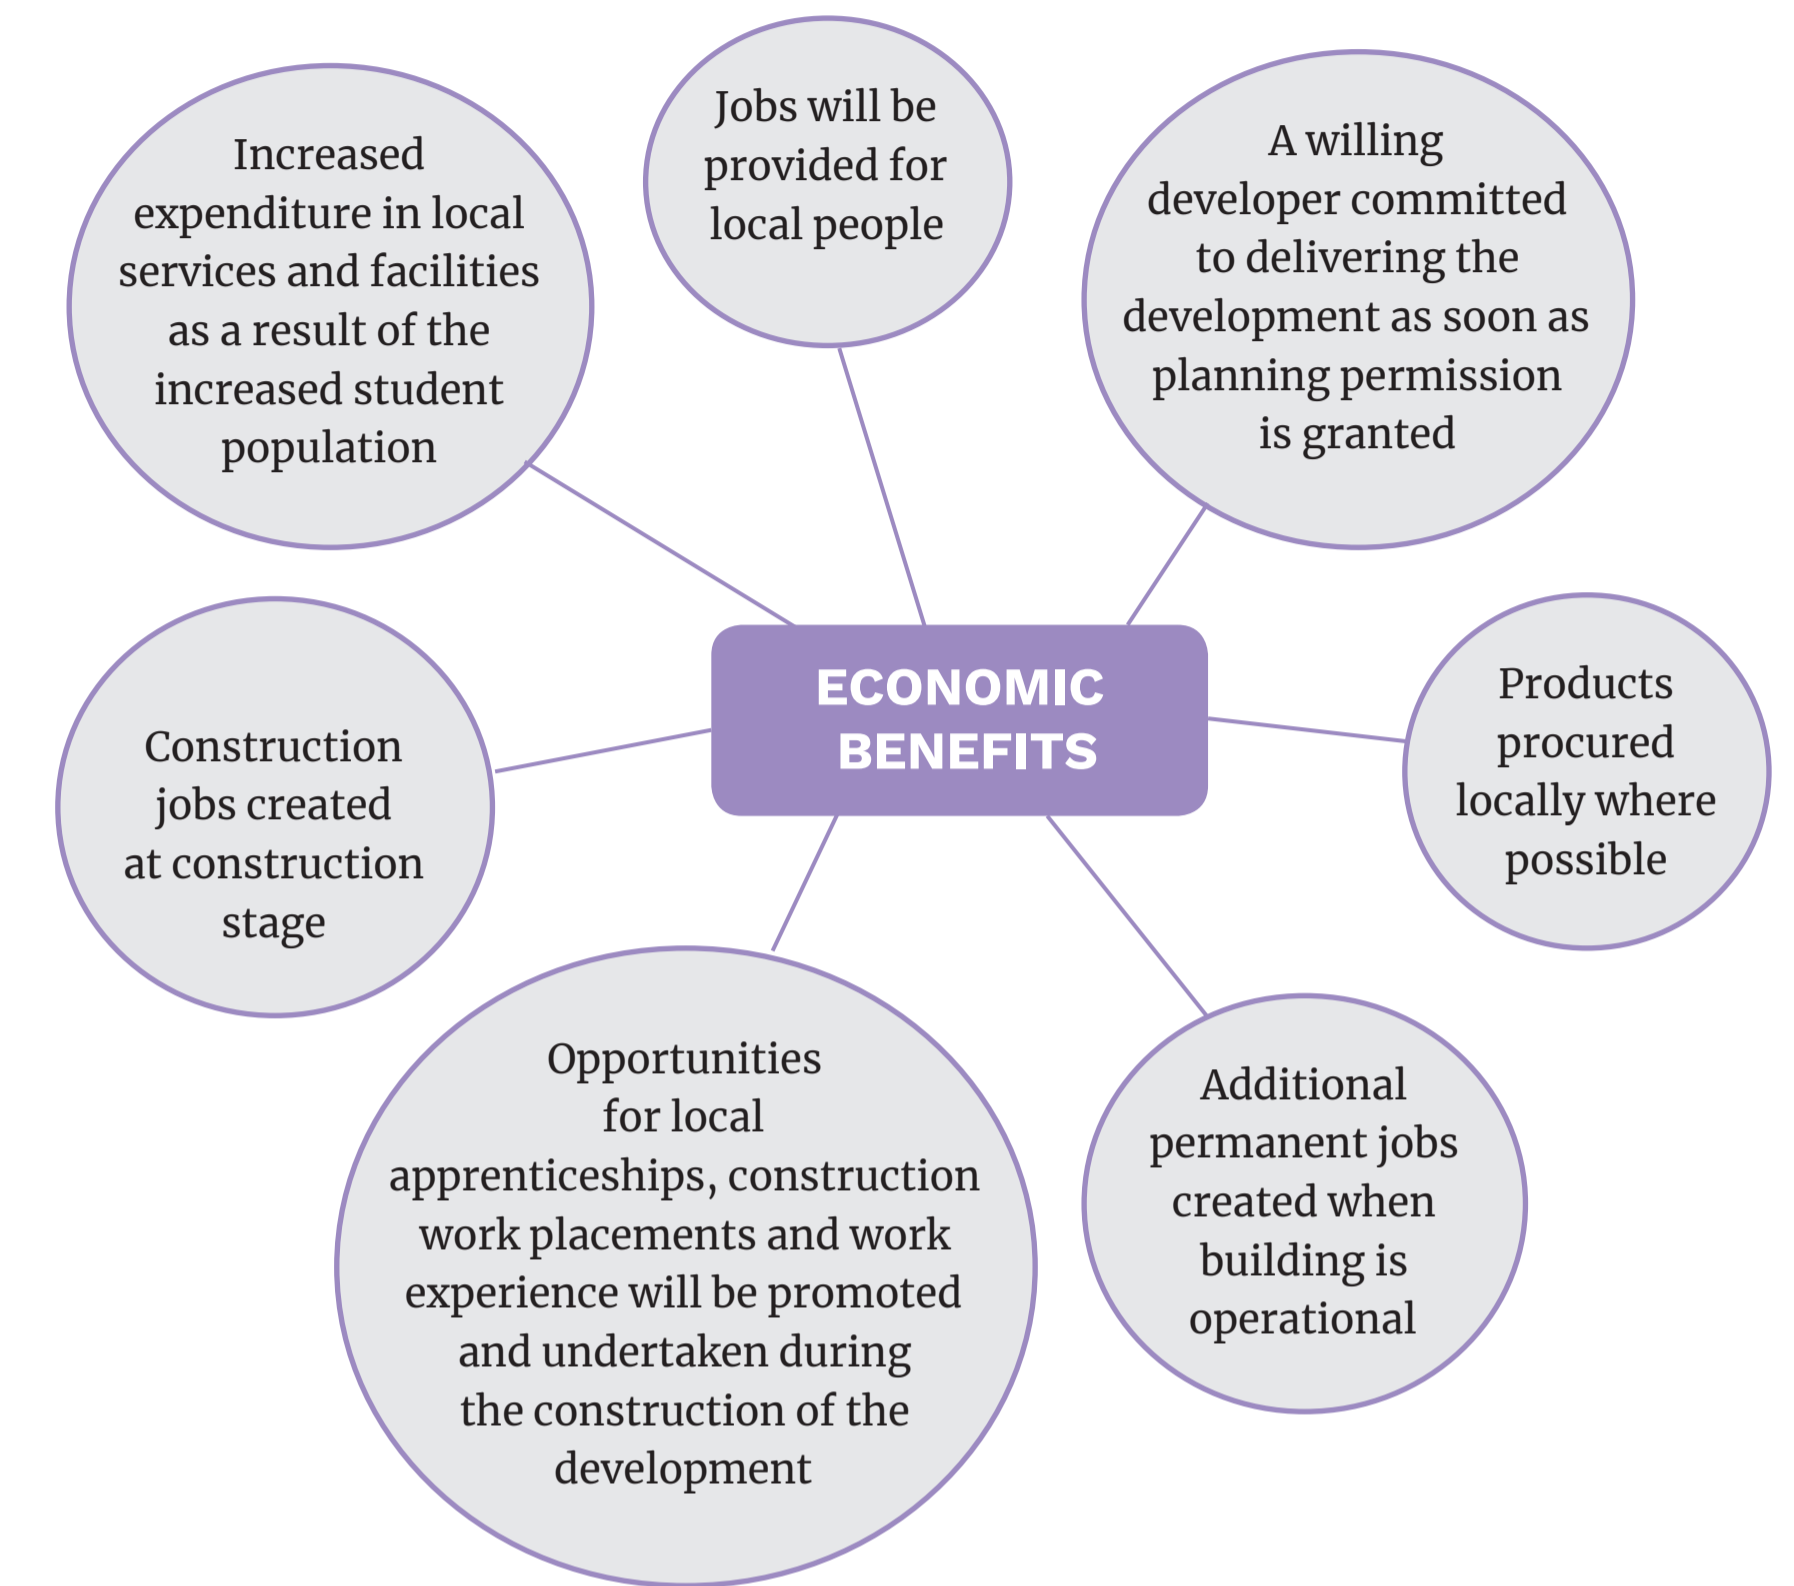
Increased expenditure in local services and facilities as a result of the increased student population

Jobs will be provided for local people

A willing developer committed to delivering the development as soon as planning permission is granted

ECONOMIC BENEFITS

Construction jobs created at construction stage

Products procured locally where possible

Opportunities for local apprenticeships, construction work placements and work experience will be promoted and undertaken during the construction of the development

Additional permanent jobs created when building is operational